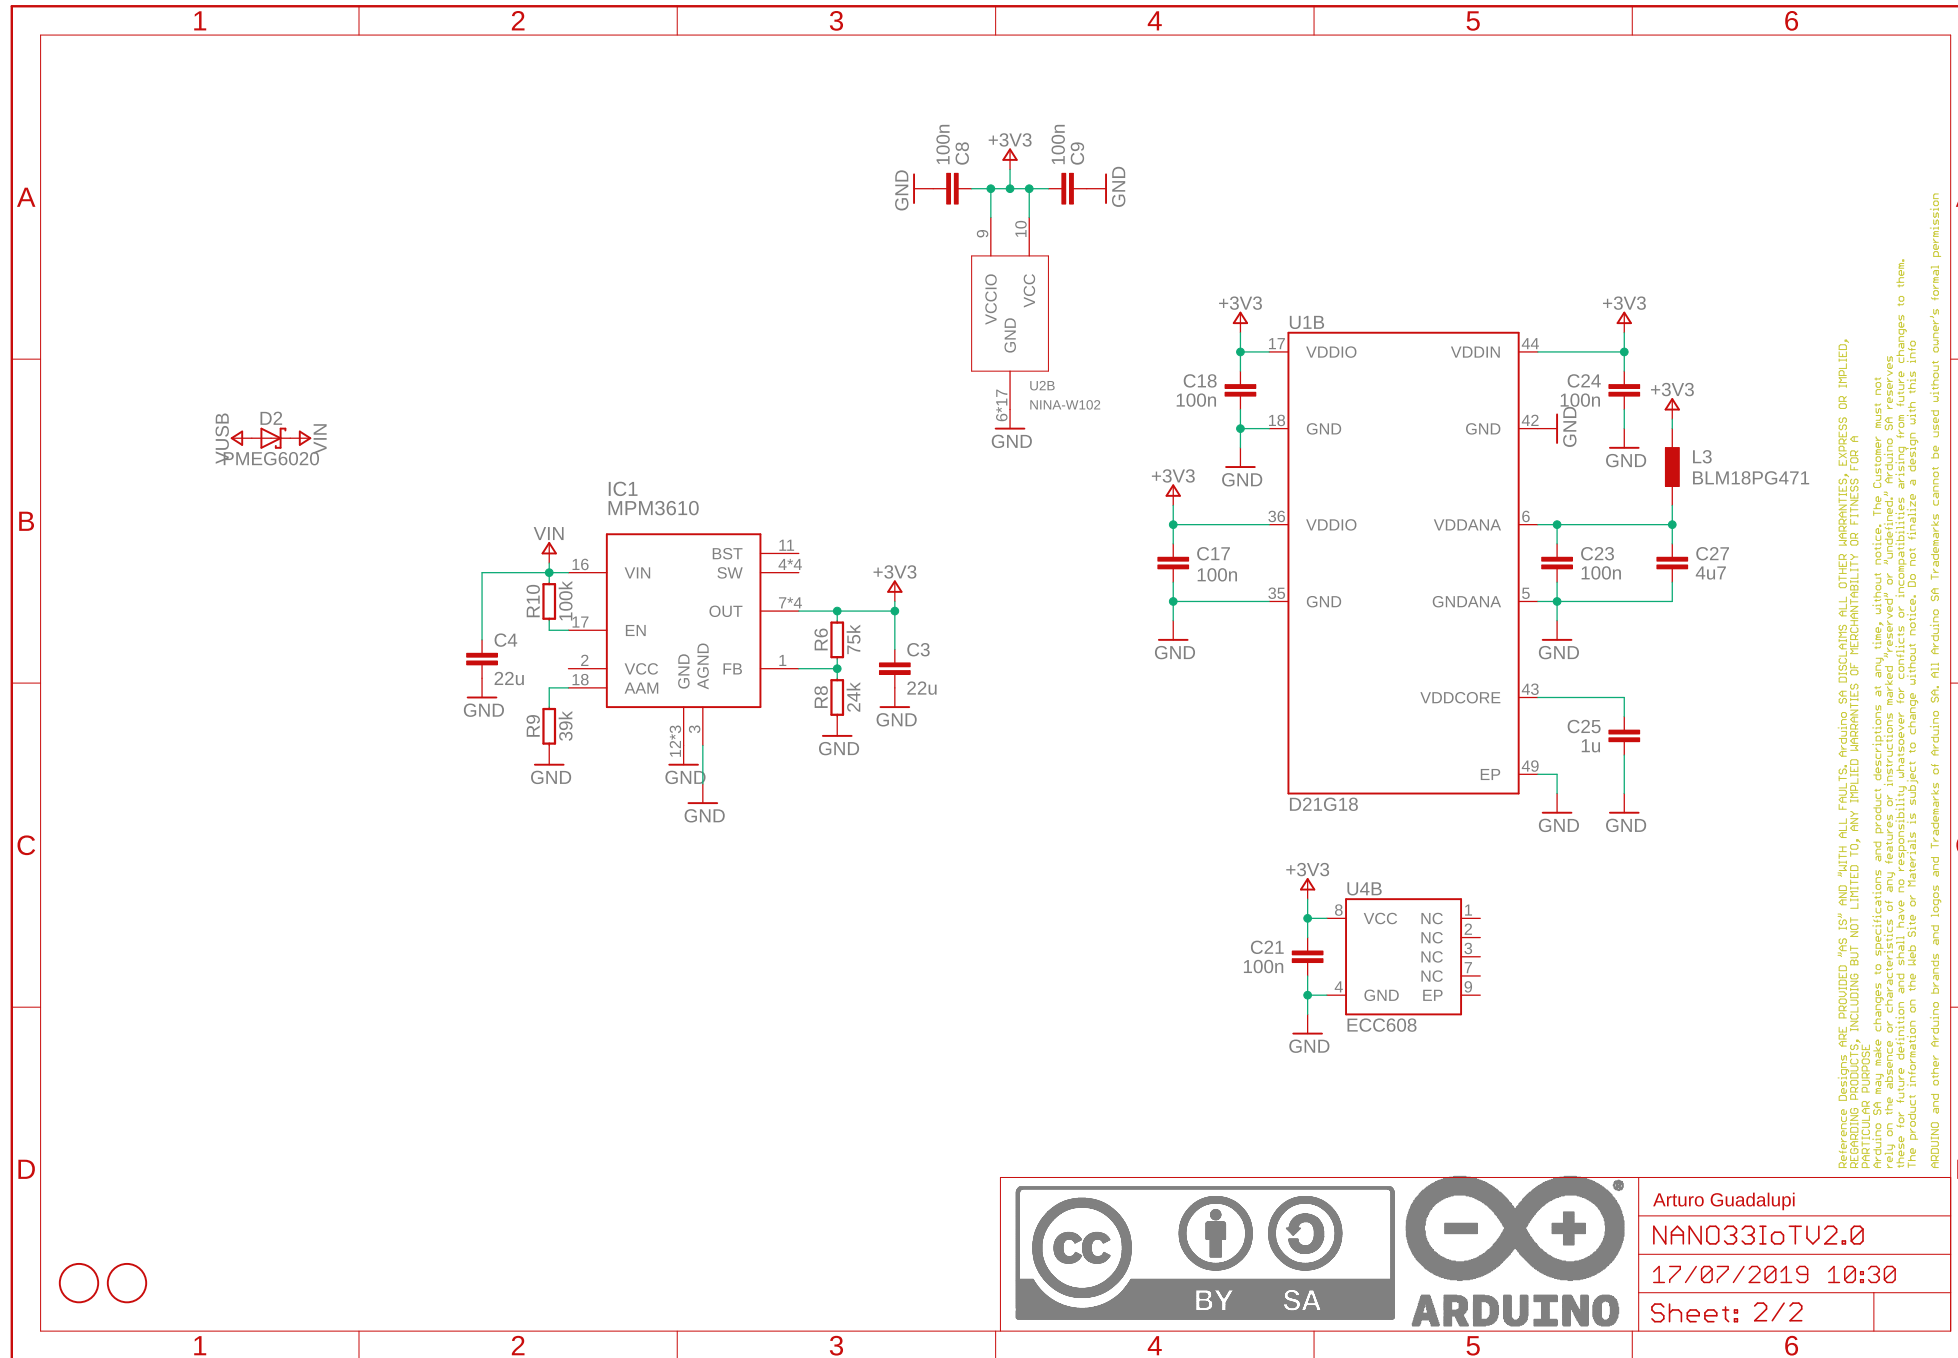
1 2 3 4 5 6

A

B

C

D

GND
100n
C8
+3V3
100n
C9
GND
9
10
VCCIO
GND
VCC
6*17
U2B
NINA-W102
GND

VUSB
D2
PMEG6020
VIN

IC1
MPM3610
VIN
16
R10
100k
17
C4
22u
GND
VIN
EN
BST
SW
OUT
11
4*4
7*4
2
18
VCC
AAM
GND
AGND
FB
1
R9
39k
GND
12*3
3
GND
GND
+3V3
R6
75k
R8
24k
GND
C3
22u
GND

+3V3
U1B
17
VDDIO
VDDIN
44
+3V3
C18
100n
18
GND
GND
42
GND
C24
100n
+3V3
GND
GND
L3
BLM18PG471
+3V3
36
VDDIO
VDDANA
6
C17
100n
35
GND
GNDANA
5
C23
100n
C27
4u7
GND
GND
VDDCORE
43
C25
1u
EP
49
D21G18
GND
GND

+3V3
U4B
8
VCC
NC
NC
NC
NC
1
2
3
7
C21
100n
4
GND
EP
9
ECC608
GND

Reference Designs ARE PROVIDED "AS IS" AND "WITH ALL FAULTS. Arduino SA DISCLAIMS ALL OTHER WARRANTIES, EXPRESS OR IMPLIED, REGARDING PRODUCTS, INCLUDING BUT NOT LIMITED TO, ANY IMPLIED WARRANTIES OF MERCHANTABILITY OR FITNESS FOR A PARTICULAR PURPOSE
Arduino SA may make changes to specifications and product descriptions at any time, without notice. The Customer must not rely on the absence or characteristics of any features or instructions marked "reserved" or "undefined." Arduino SA reserves these for future definition and shall have no responsibility whatsoever for conflicts or incompatibilities arising from future changes to them. The product information on the Web Site or Materials is subject to change without notice. Do not finalize a design with this info
ARDUINO and other Arduino brands and logos and Trademarks of Arduino SA. All Arduino SA Trademarks cannot be used without owner's formal permission

cc BY SA
ARDUINO
Arturo Guadalupi
NANO33IoTV2.0
17/07/2019 10:30
Sheet: 2/2